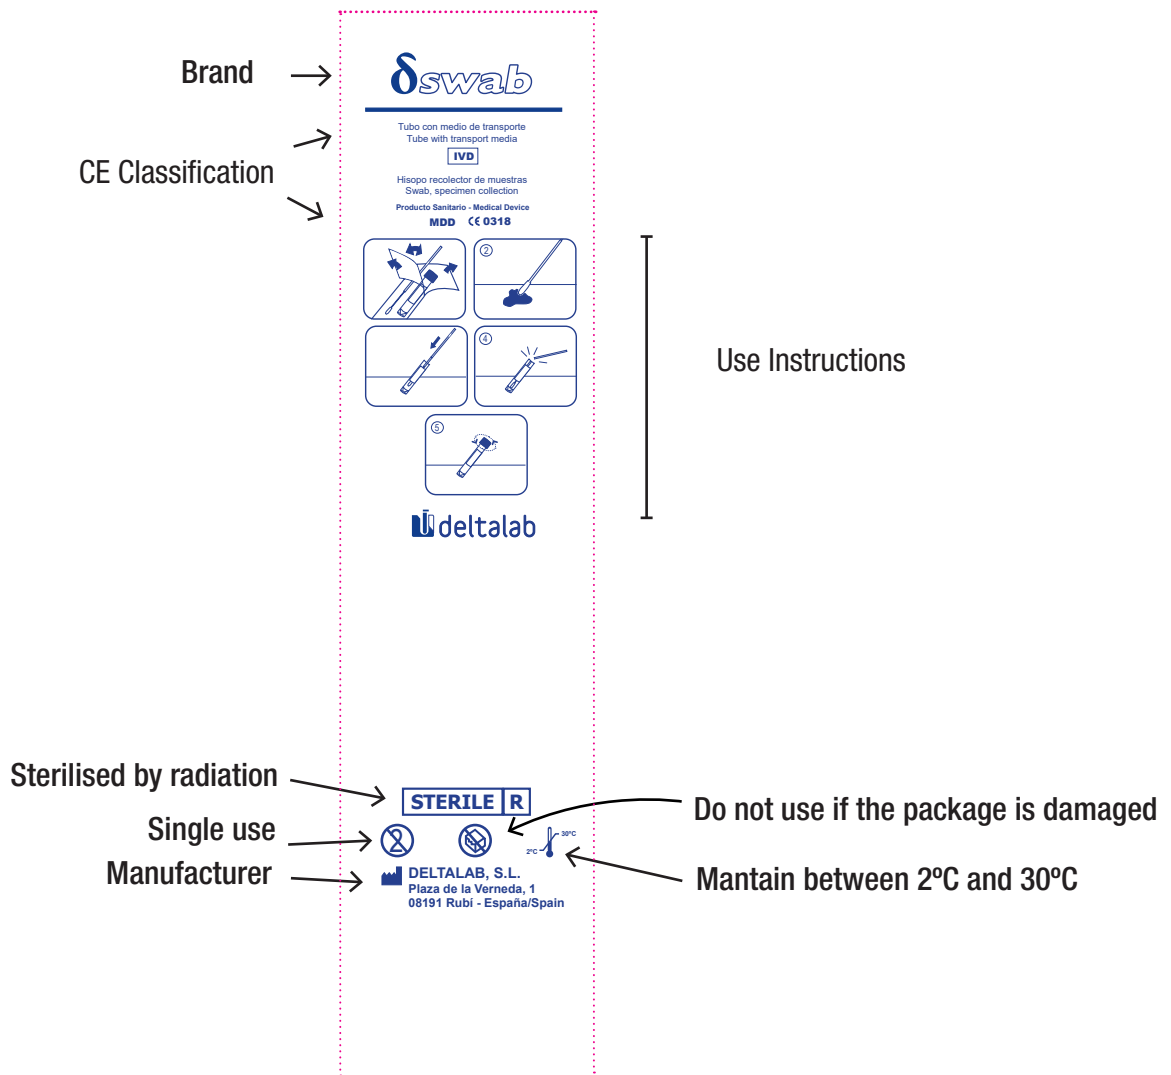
Brand

δswab

CE Classification

Tubo con medio de transporte
Tube with transport media

IVD

Hisopo recolector de muestras
Swab, specimen collection

Producto Sanitario - Medical Device

MDD CE 0318

②

④

⑤

Use Instructions

deltalab

Sterilised by radiation

STERILE R

Do not use if the package is damaged

Single use

30ºC

2ºC

Manufacturer

DELTALAB, S.L.
Plaza de la Verneda, 1
08191 Rubí - España/Spain

Mantain between 2ºC and 30ºC